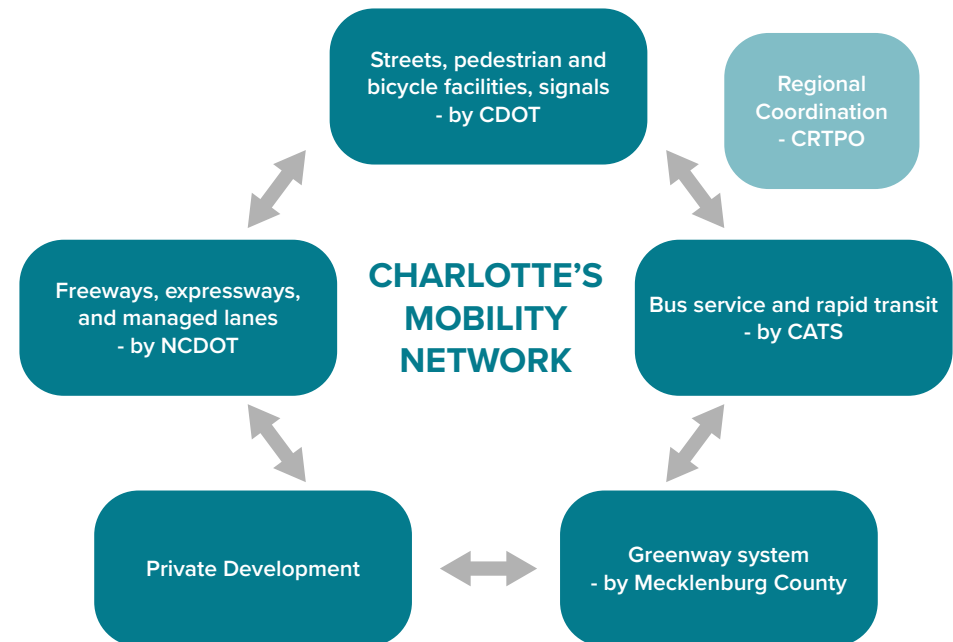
Streets, pedestrian and bicycle facilities, signals - by CDOT

Regional Coordination - CRTPO

Freeways, expressways, and managed lanes - by NCDOT

CHARLOTTE'S MOBILITY NETWORK

Bus service and rapid transit - by CATS

Private Development

Greenway system - by Mecklenburg County